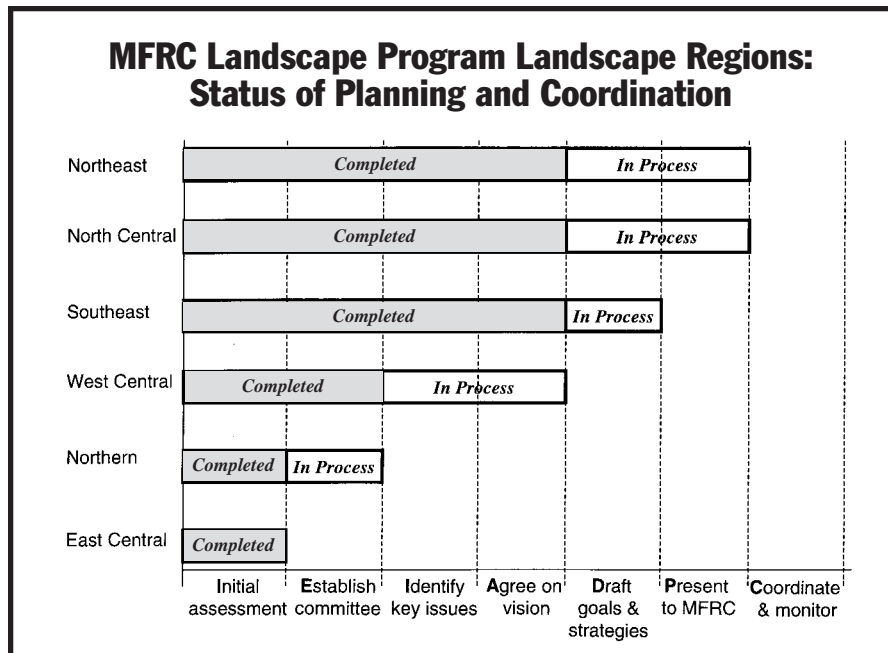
MFRC Landscape Program Landscape Regions: Status of Planning and Coordination

Northeast
Completed
In Process

North Central
Completed
In Process

Southeast
Completed
In Process

West Central
Completed
In Process

Northern
Completed
In Process

East Central
Completed

Initial assessment
Establish committee
Identify key issues
Agree on vision
Draft goals & strategies
Present to MFRC
Coordinate & monitor